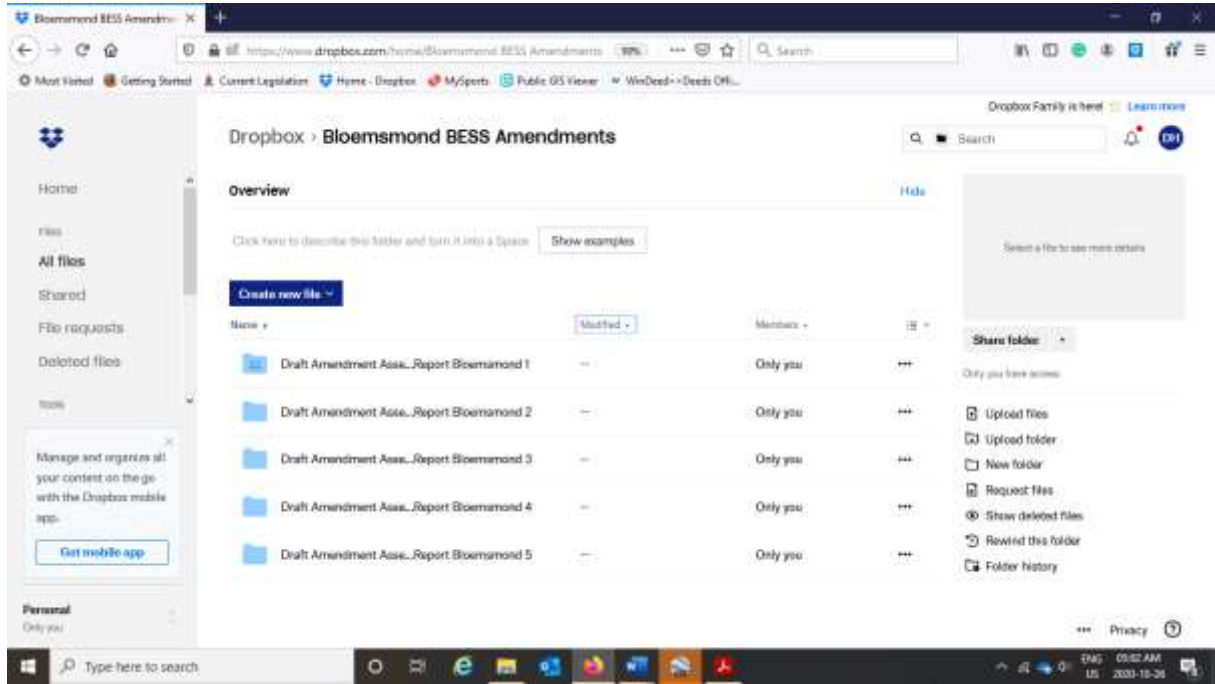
Bloemsmond BESS Amendm ×

https://www.dropbox.com/home/Bloemsmond BESS Amendments 90% ··· Search

Most Visited Getting Started Current Legislation Home - Dropbox MySports Public GIS Viewer WinDeed - Deeds Offi...

Dropbox Family is here! Learn more

Dropbox › Bloemsmond BESS Amendments

Search

DH

Home

Files

All files

Shared

File requests

Deleted files

Tools

Manage and organize all your content on the go with the Dropbox mobile app.

Get mobile app

Personal
Only you

Overview

Hide

Click here to describe this folder and turn it into a Space

Show examples

Create new file

| Name | Modified | Members | |
|---|---|---|---|
| Draft Amendment Asse...Report Bloemsmond 1 | -- | Only you | ··· |
| Draft Amendment Asse...Report Bloemsmond 2 | -- | Only you | ··· |
| Draft Amendment Asse...Report Bloemsmond 3 | -- | Only you | ··· |
| Draft Amendment Asse...Report Bloemsmond 4 | -- | Only you | ··· |
| Draft Amendment Asse...Report Bloemsmond 5 | -- | Only you | ··· |

Select a file to see more details

Share folder

Only you have access

Upload files
Upload folder
New folder
Request files
Show deleted files
Rewind this folder
Folder history

··· Privacy

Type here to search

ENG US 09:02 AM 2020-10-26